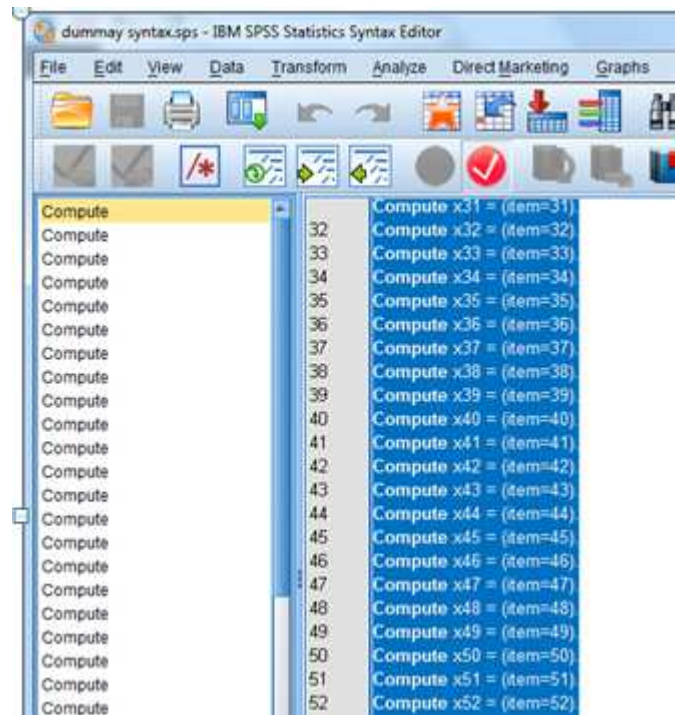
dummay syntax.sps - IBM SPSS Statistics Syntax Editor

File Edit View Data Transform Analyze Direct Marketing Graphs

Compute
Compute
Compute
Compute
Compute
Compute
Compute
Compute
Compute
Compute
Compute
Compute
Compute
Compute
Compute
Compute
Compute
Compute
Compute
Compute
Compute
Compute

Compute x31 = (item=31).
32 Compute x32 = (item=32).
33 Compute x33 = (item=33).
34 Compute x34 = (item=34).
35 Compute x35 = (item=35).
36 Compute x36 = (item=36).
37 Compute x37 = (item=37).
38 Compute x38 = (item=38).
39 Compute x39 = (item=39).
40 Compute x40 = (item=40).
41 Compute x41 = (item=41).
42 Compute x42 = (item=42).
43 Compute x43 = (item=43).
44 Compute x44 = (item=44).
45 Compute x45 = (item=45).
46 Compute x46 = (item=46).
47 Compute x47 = (item=47).
48 Compute x48 = (item=48).
49 Compute x49 = (item=49).
50 Compute x50 = (item=50).
51 Compute x51 = (item=51).
52 Compute x52 = (item=52).